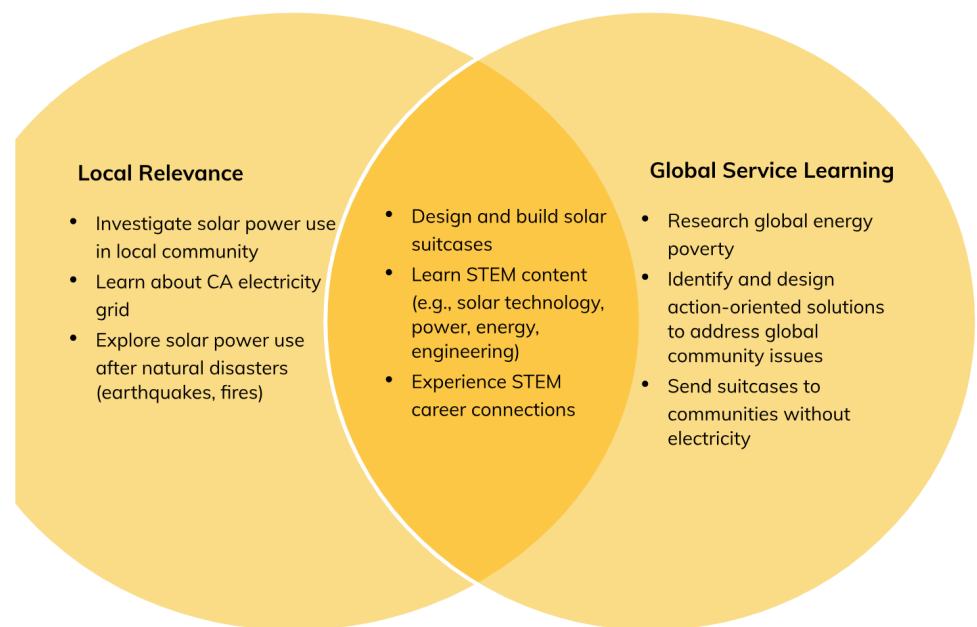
Local Relevance

- Investigate solar power use in local community
- Learn about CA electricity grid
- Explore solar power use after natural disasters (earthquakes, fires)

- Design and build solar suitcases
- Learn STEM content (e.g., solar technology, power, energy, engineering)
- Experience STEM career connections

Global Service Learning

- Research global energy poverty
- Identify and design action-oriented solutions to address global community issues
- Send suitcases to communities without electricity